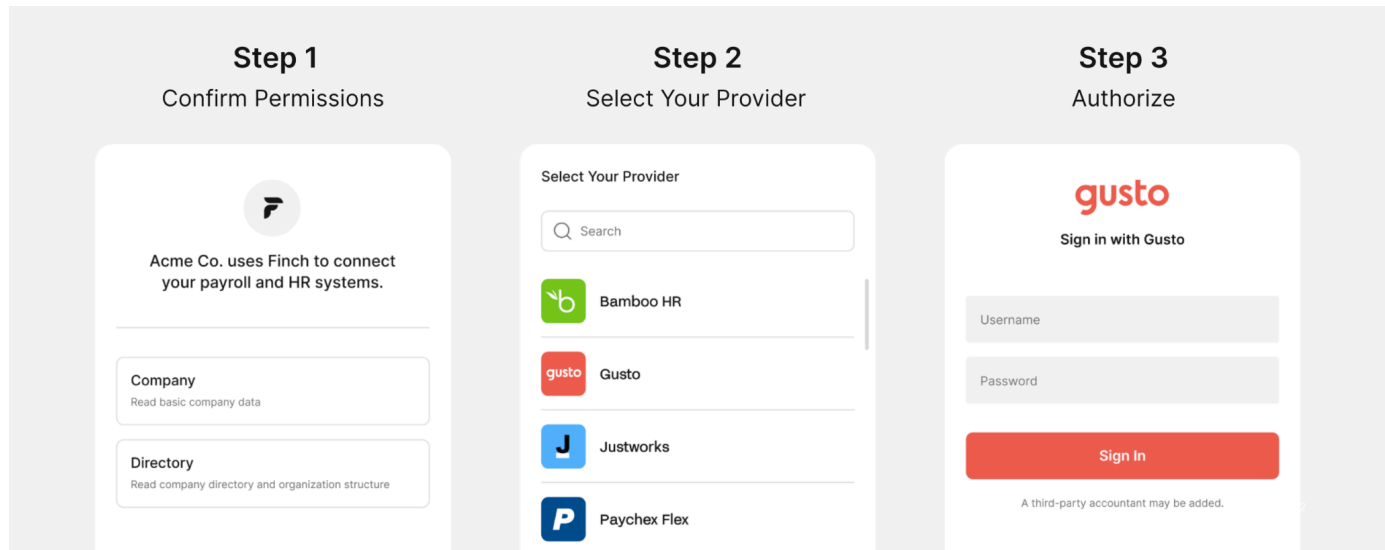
Step 1
Confirm Permissions

F

Acme Co. uses Finch to connect your payroll and HR systems.

Company
Read basic company data

Directory
Read company directory and organization structure

Step 2
Select Your Provider

Select Your Provider

Search

Bamboo HR

gusto
Gusto

J
Justworks

P
Paychex Flex

Step 3
Authorize

gusto

Sign in with Gusto

Username

Password

Sign In

A third-party accountant may be added.